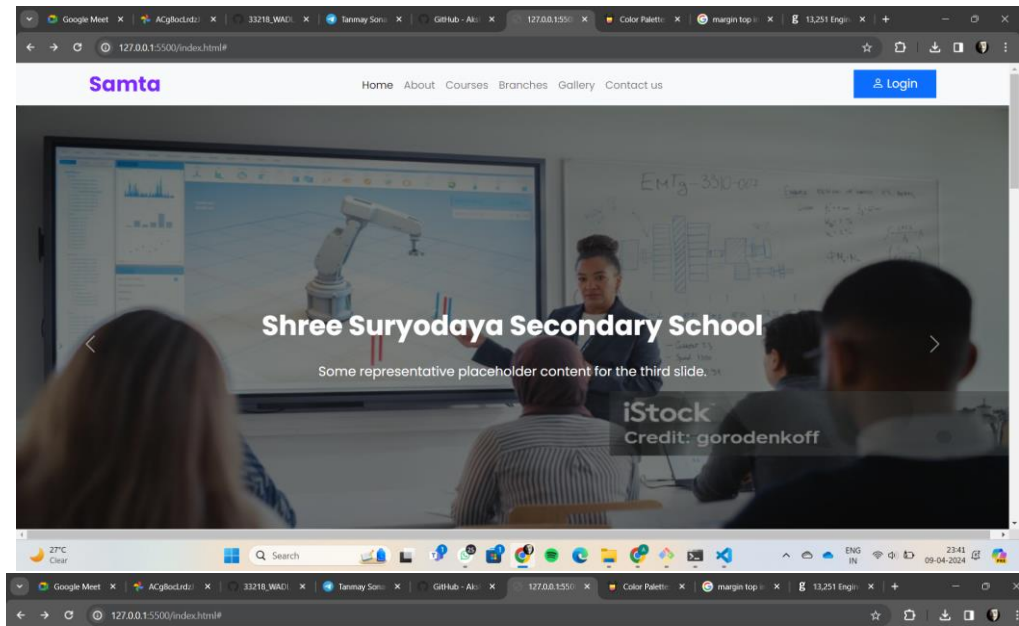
Google Meet | ACg8ocLrdz | 33218_WADL | Tanmay Sona | GitHub - Aks | 127.0.0.1:550 | Color Palette | margin top i | 13,251 Engin | +

127.0.0.1:5500/index.html#

Samta

Home About Courses Branches Gallery Contact us

Login

EMTg-330-07

Shree Suryodaya Secondary School

Some representative placeholder content for the third slide.

iStock
Credit: gorodenkoff

27°C
Clear

Search

ENG
IN

23:41
09-04-2024

Google Meet | ACg8ocLrdz | 33218_WADL | Tanmay Sona | GitHub - Aks | 127.0.0.1:550 | Color Palette | margin top i | 13,251 Engin | +

127.0.0.1:5500/index.html#